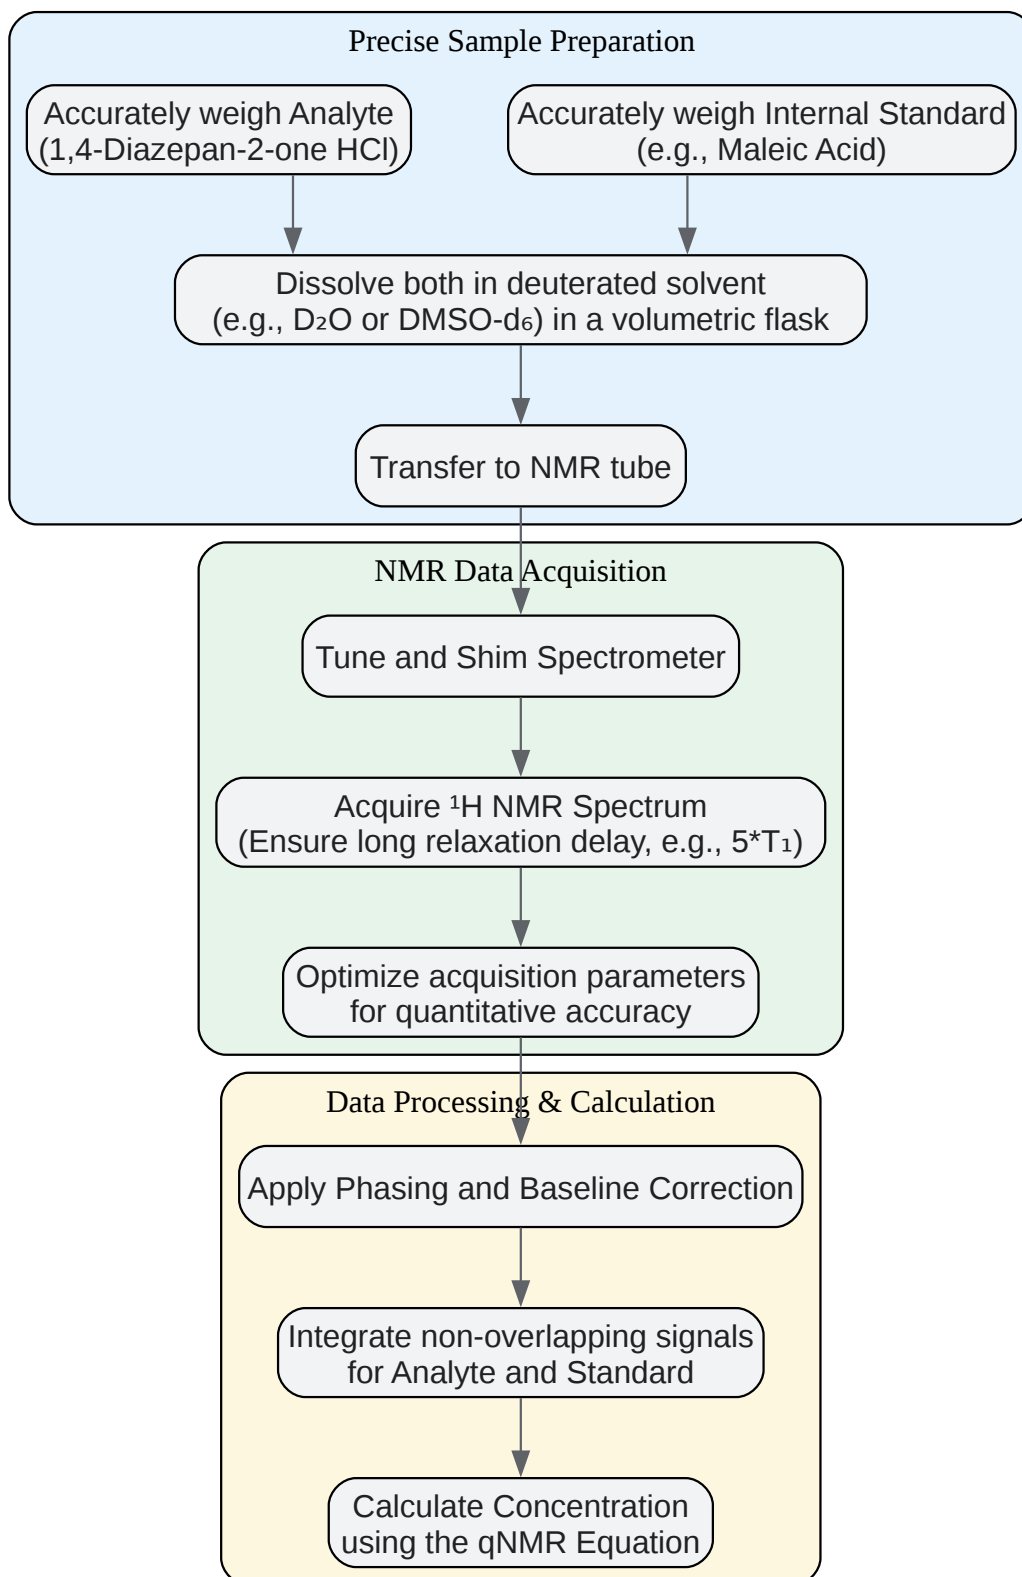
Precise Sample Preparation

Accurately weigh Analyte (1,4-Diazepan-2-one HCl)

Accurately weigh Internal Standard (e.g., Maleic Acid)

Dissolve both in deuterated solvent (e.g., $D_2O$ or DMSO-$d_6$) in a volumetric flask

Transfer to NMR tube

NMR Data Acquisition

Tune and Shim Spectrometer

Acquire $^1$H NMR Spectrum (Ensure long relaxation delay, e.g., 5*$T_1$)

Optimize acquisition parameters for quantitative accuracy

Data Processing & Calculation

Apply Phasing and Baseline Correction

Integrate non-overlapping signals for Analyte and Standard

Calculate Concentration using the qNMR Equation